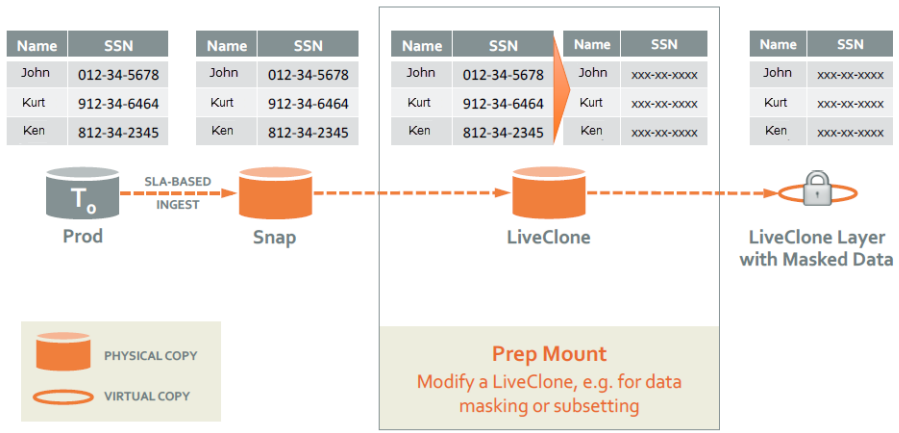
| Name | SSN |
|---|---|
| John | 012-34-5678 |
| Kurt | 912-34-6464 |
| Ken | 812-34-2345 |

| Name | SSN |
|---|---|
| John | 012-34-5678 |
| Kurt | 912-34-6464 |
| Ken | 812-34-2345 |

| Name | SSN |
|---|---|
| John | 012-34-5678 |
| Kurt | 912-34-6464 |
| Ken | 812-34-2345 |

| Name | SSN |
|---|---|
| John | xxx-xx-xxxx |
| Kurt | xxx-xx-xxxx |
| Ken | xxx-xx-xxxx |

| Name | SSN |
|---|---|
| John | xxx-xx-xxxx |
| Kurt | xxx-xx-xxxx |
| Ken | xxx-xx-xxxx |

$T_o$

Prod

SLA-BASED INGEST

Snap

LiveClone

LiveClone Layer with Masked Data

PHYSICAL COPY

VIRTUAL COPY

Prep Mount

Modify a LiveClone, e.g. for data masking or subsetting